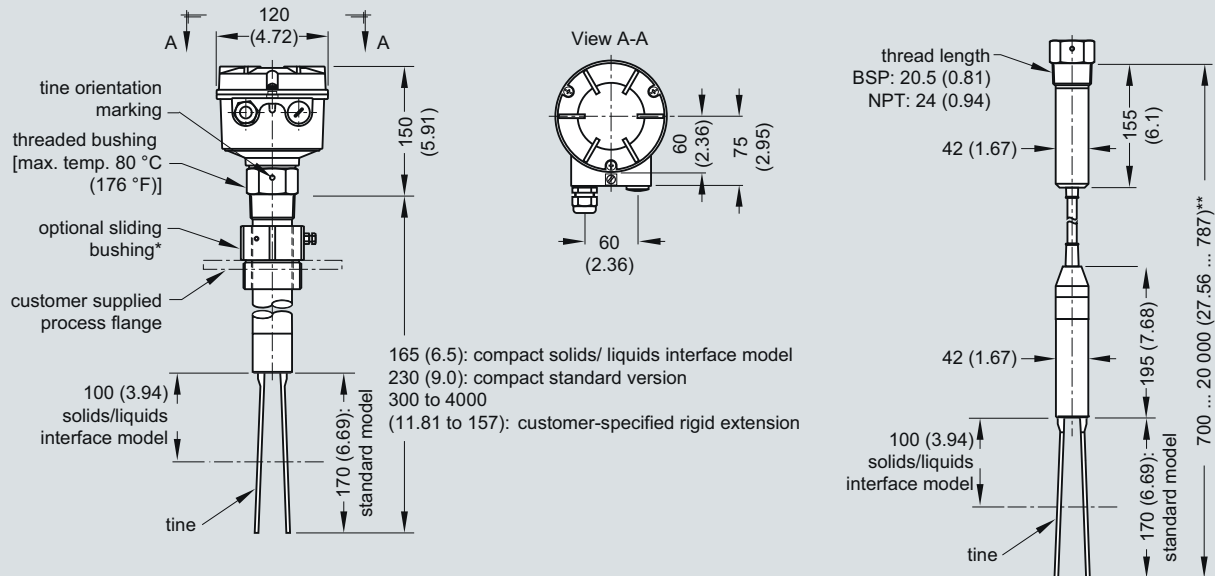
A
120
(4.72)
A

tine orientation marking

threaded bushing [max. temp. 80 °C (176 °F)]

150 (5.91)

optional sliding bushing*

customer supplied process flange

100 (3.94) solids/liquids interface model

170 (6.69): standard model

tine

View A-A

60 (2.36)

75 (2.95)

60 (2.36)

165 (6.5): compact solids/ liquids interface model
230 (9.0): compact standard version
300 to 4000
(11.81 to 157): customer-specified rigid extension

thread length
BSP: 20.5 (0.81)
NPT: 24 (0.94)

42 (1.67)

155 (6.1)

42 (1.67)

195 (7.68)

100 (3.94) solids/liquids interface model

170 (6.69): standard model

tine

700 ... 20 000 (27.56 ... 787)**